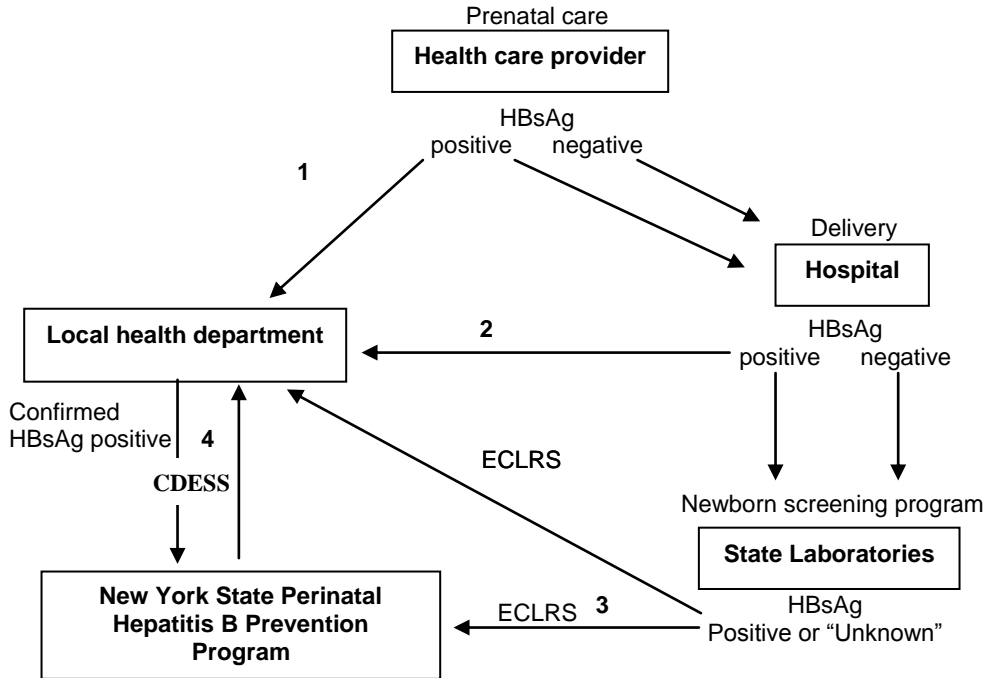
Prenatal care

**Health care provider**

HBsAg
positive negative

1

Delivery

**Hospital**

**Local health department**

2

HBsAg
positive negative

Confirmed HBsAg positive

4

CDESS

ECLRS

Newborn screening program

**State Laboratories**

**New York State Perinatal Hepatitis B Prevention Program**

ECLRS

3

HBsAg
Positive or "Unknown"